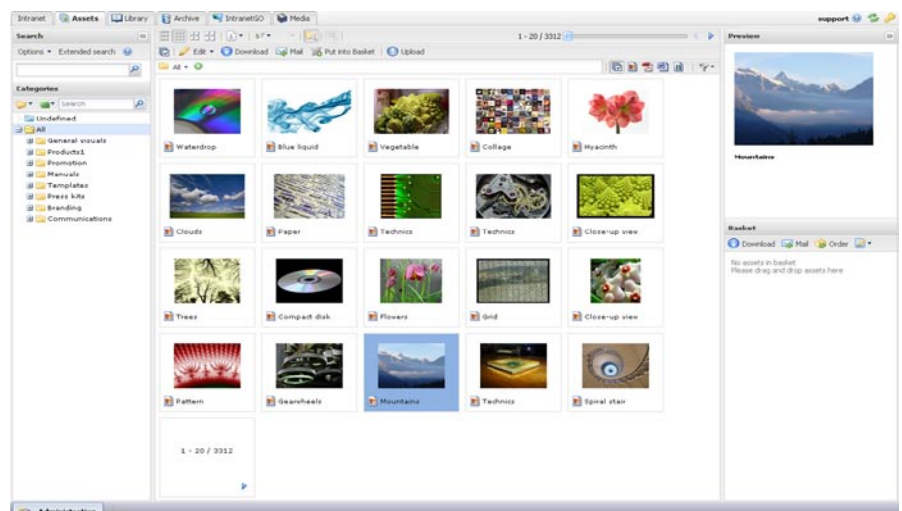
Intranet Assets Library Archive IntranetGO Media

support

Search

Options ▾ Extended search

Categories

Search

Undefined
All
General visuals
Products1
Promotion
Manuals
Templates
Press kits
Branding
Communications

1 - 20 / 3312

Edit ▾ Download Mail Put into Basket Upload

All ▾

Waterdrop
Blue liquid
Vegetable
Collage
Hyacinth
Clouds
Paper
Technics
Technics
Close-up view
Trees
Compact disk
Flowers
Grid
Close-up view
Pattern
Gearwheels
Mountains
Technics
Spiral stair

1 - 20 / 3312

Preview

Mountains

Basket

Download Mail Order

No assets in basket
Please drag and drop assets here

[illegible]